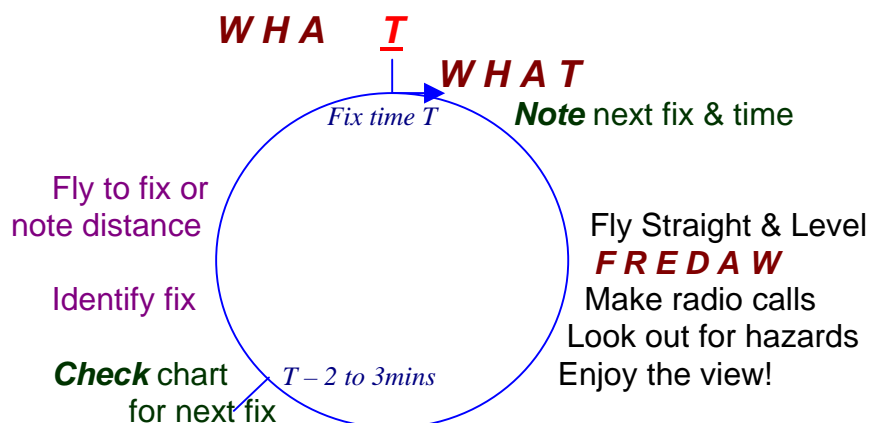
W H A T

W H A T

Fix time T

Note next fix & time

Fly Straight & Level

F R E D A W

Make radio calls

Look out for hazards

Enjoy the view!

T – 2 to 3mins

Check chart for next fix

Identify fix

Fly to fix or note distance